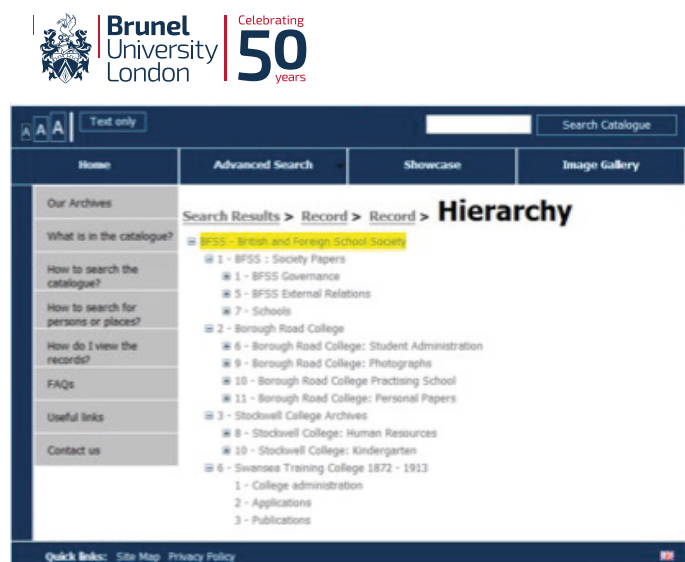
Brunel University London | Celebrating 50 years

A A A Text only

Search Catalogue

Home | Advanced Search | Showcase | Image Gallery

Our Archives
What is in the catalogue?
How to search the catalogue?
How to search for persons or places?
How do I view the records?
FAQs
Useful links
Contact us

Search Results > Record > Record > Hierarchy

BFSS - British and Foreign School Society
1 - BFSS : Society Papers
1 - BFSS Governance
5 - BFSS External Relations
7 - Schools
2 - Borough Road College
6 - Borough Road College: Student Administration
9 - Borough Road College: Photographs
10 - Borough Road College Practising School
11 - Borough Road College: Personal Papers
3 - Stockwell College Archives
8 - Stockwell College: Human Resources
10 - Stockwell College: Kindergarten
6 - Swansea Training College 1872 - 1913
1 - College administration
2 - Applications
3 - Publications

Quick links: Site Map Privacy Policy